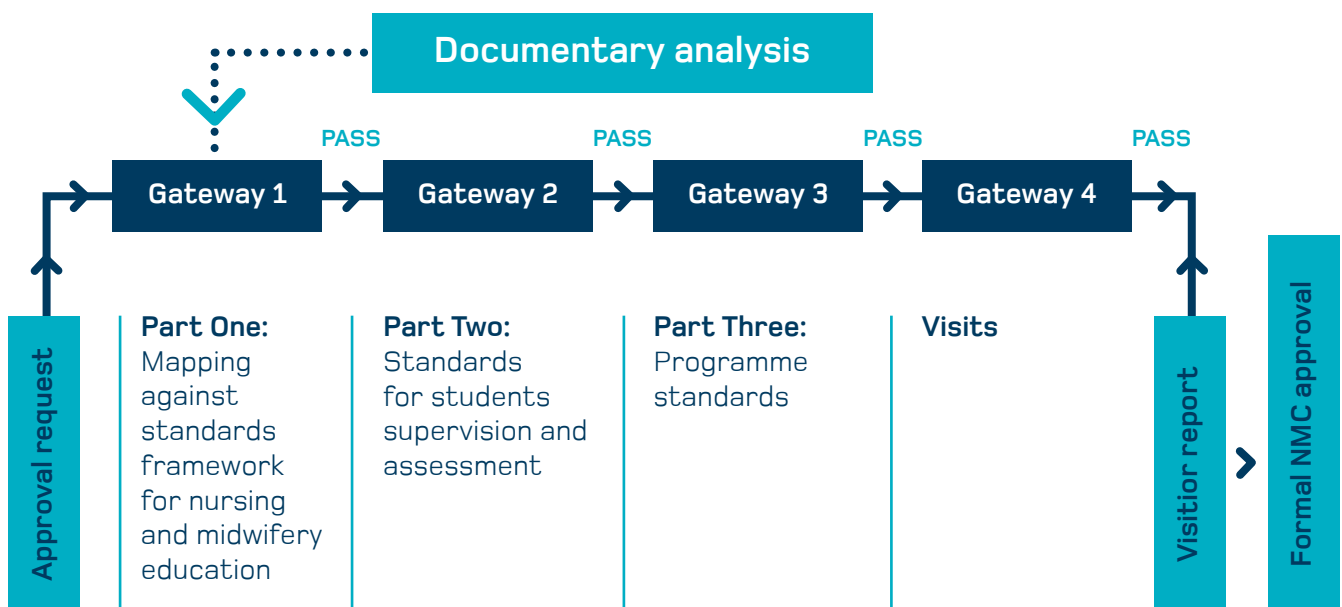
Documentary analysis

Approval request

PASS

Gateway 1

PASS

Gateway 2

PASS

Gateway 3

PASS

Gateway 4

Part One:
Mapping against standards framework for nursing and midwifery education

Part Two:
Standards for students supervision and assessment

Part Three:
Programme standards

Visits

Visitior report

Formal NMC approval